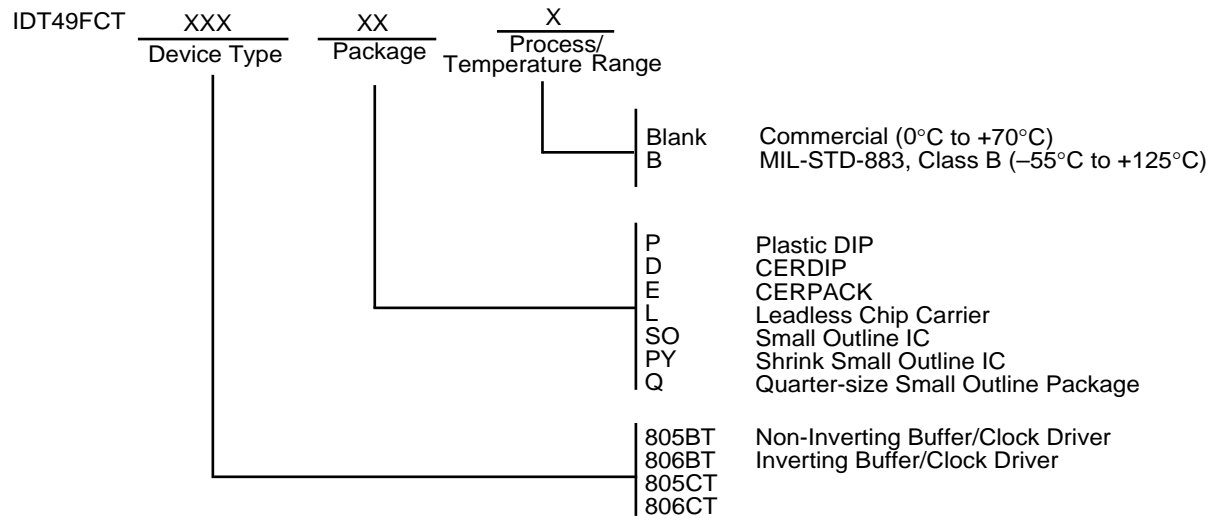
IDT49FCT XXX Device Type XX Package X Process/ Temperature Range

Blank Commercial (0°C to +70°C)
B MIL-STD-883, Class B (–55°C to +125°C)

P Plastic DIP
D CERDIP
E CERPACK
L Leadless Chip Carrier
SO Small Outline IC
PY Shrink Small Outline IC
Q Quarter-size Small Outline Package

805BT Non-Inverting Buffer/Clock Driver
806BT Inverting Buffer/Clock Driver
805CT
806CT